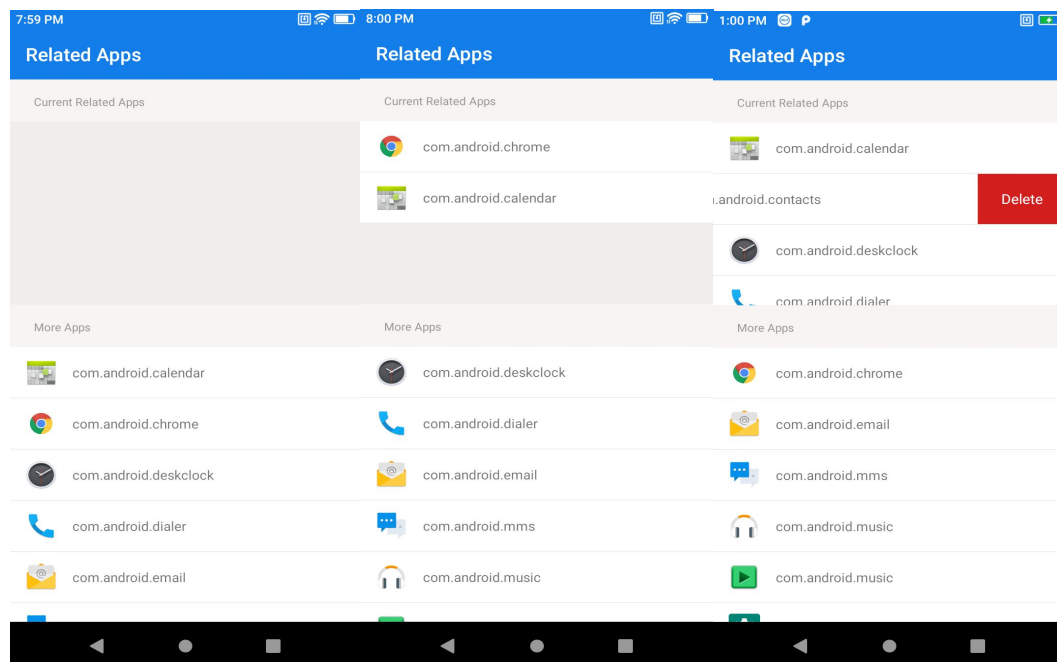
7:59 PM

Related Apps

Current Related Apps

More Apps

com.android.calendar

com.android.chrome

com.android.deskclock

com.android.dialer

com.android.email

8:00 PM

Related Apps

Current Related Apps

com.android.chrome

com.android.calendar

More Apps

com.android.deskclock

com.android.dialer

com.android.email

com.android.mms

com.android.music

1:00 PM

Related Apps

Current Related Apps

com.android.calendar

.android.contacts

Delete

com.android.deskclock

com.android.dialer

More Apps

com.android.chrome

com.android.email

com.android.mms

com.android.music

com.android.music